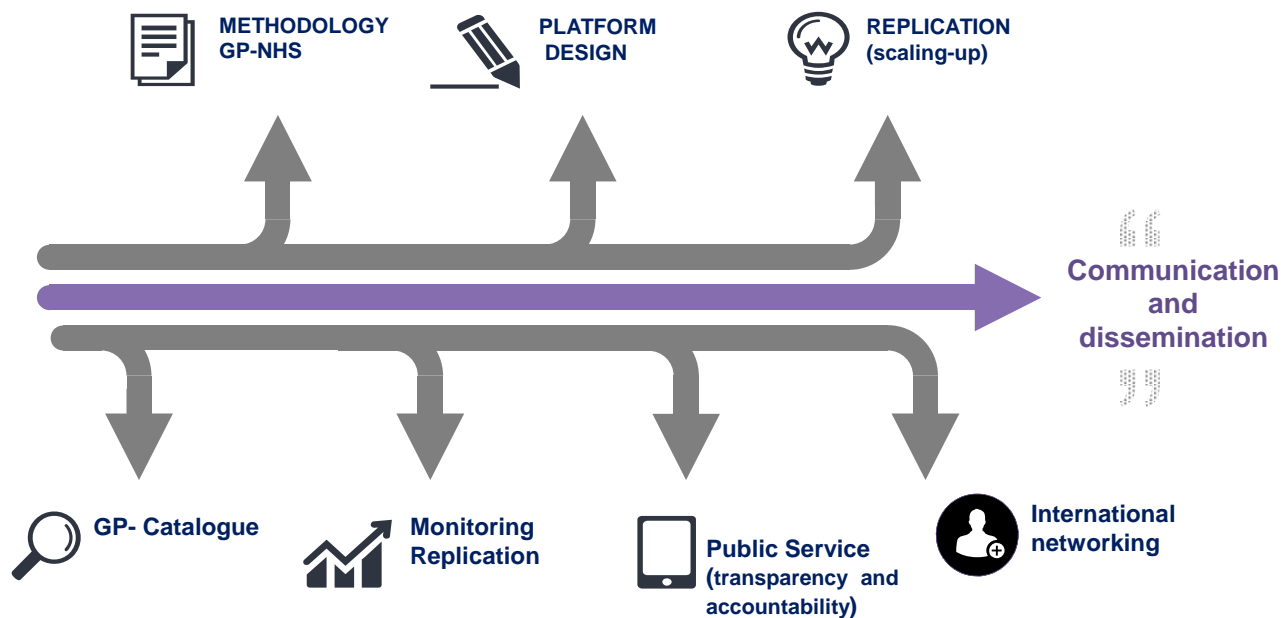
METHODOLOGY GP-NHS

PLATFORM DESIGN

REPLICATION (scaling-up)

“ Communication and dissemination ”

GP- Catalogue

Monitoring Replication

Public Service (transparency and accountability)

International networking